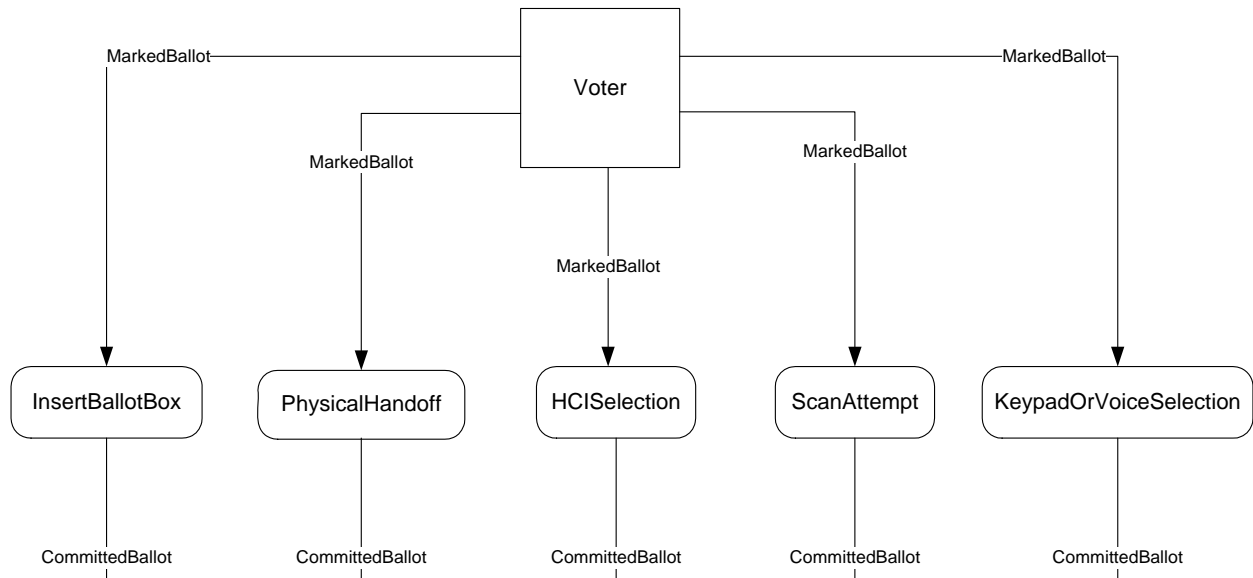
Voter

MarkedBallot

MarkedBallot

MarkedBallot

MarkedBallot

MarkedBallot

InsertBallotBox

PhysicalHandoff

HCISelection

ScanAttempt

KeypadOrVoiceSelection

CommittedBallot

CommittedBallot

CommittedBallot

CommittedBallot

CommittedBallot